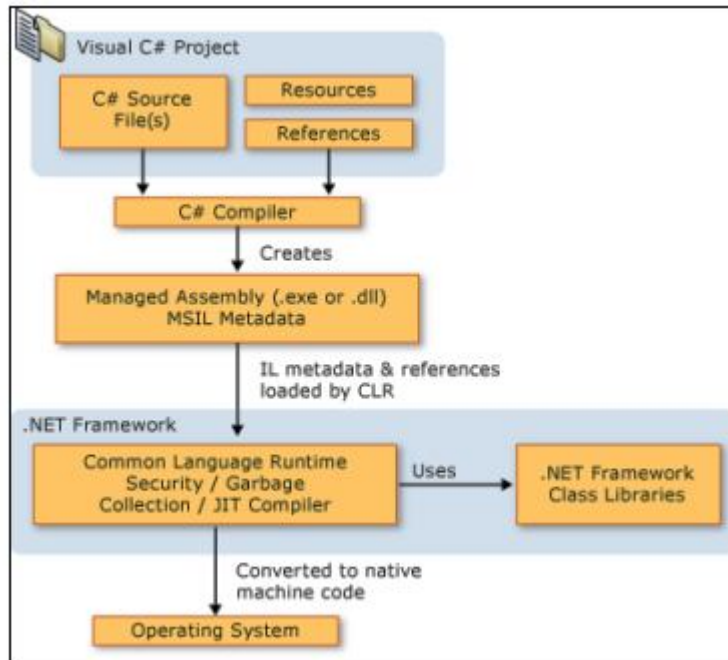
Visual C# Project

C# Source File(s)

Resources

References

C# Compiler

Creates

Managed Assembly (.exe or .dll) MSIL Metadata

IL metadata & references loaded by CLR

.NET Framework

Common Language Runtime Security / Garbage Collection / JIT Compiler

Uses

.NET Framework Class Libraries

Converted to native machine code

Operating System